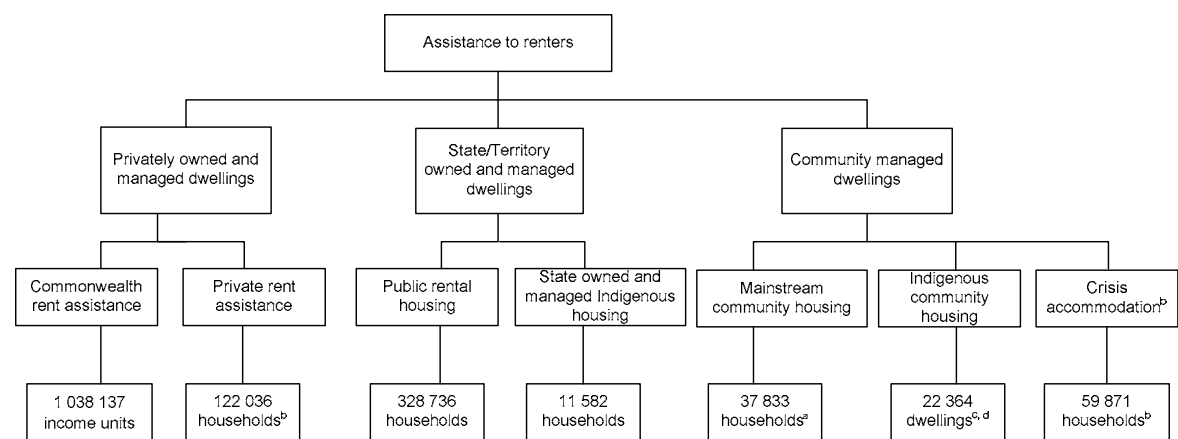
Assistance to renters

Privately owned and managed dwellings

State/Territory owned and managed dwellings

Community managed dwellings

Commonwealth rent assistance

Private rent assistance

Public rental housing

State owned and managed Indigenous housing

Mainstream community housing

Indigenous community housing

Crisis accommodation$^{b}$

1 038 137 income units

122 036 households$^{b}$

328 736 households

11 582 households

37 833 households$^{a}$

22 364 dwellings$^{c, d}$

59 871 households$^{b}$